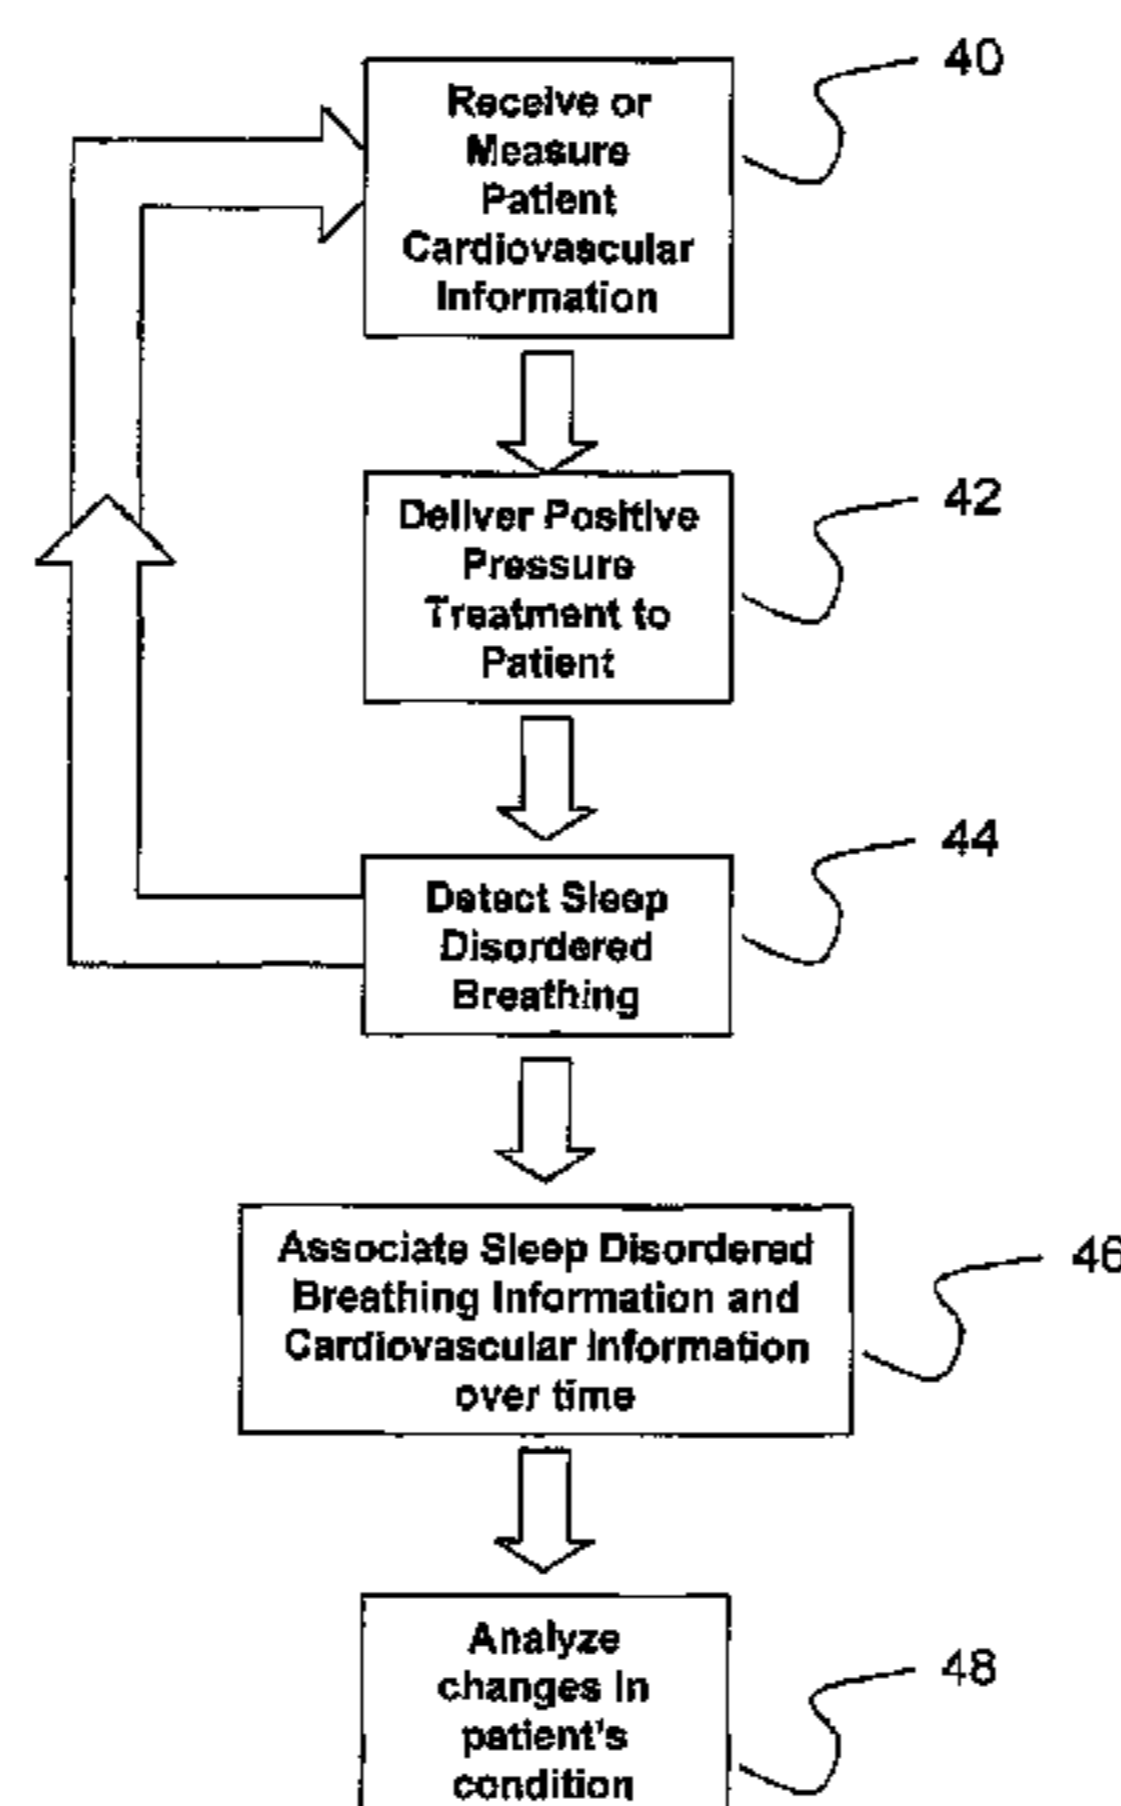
Receive or Measure Patient Cardiovascular Information

40

Deliver Positive Pressure Treatment to Patient

42

Detect Sleep Disordered Breathing

44

Associate Sleep Disordered Breathing Information and Cardiovascular Information over time

46

Analyze changes in patient's condition

48